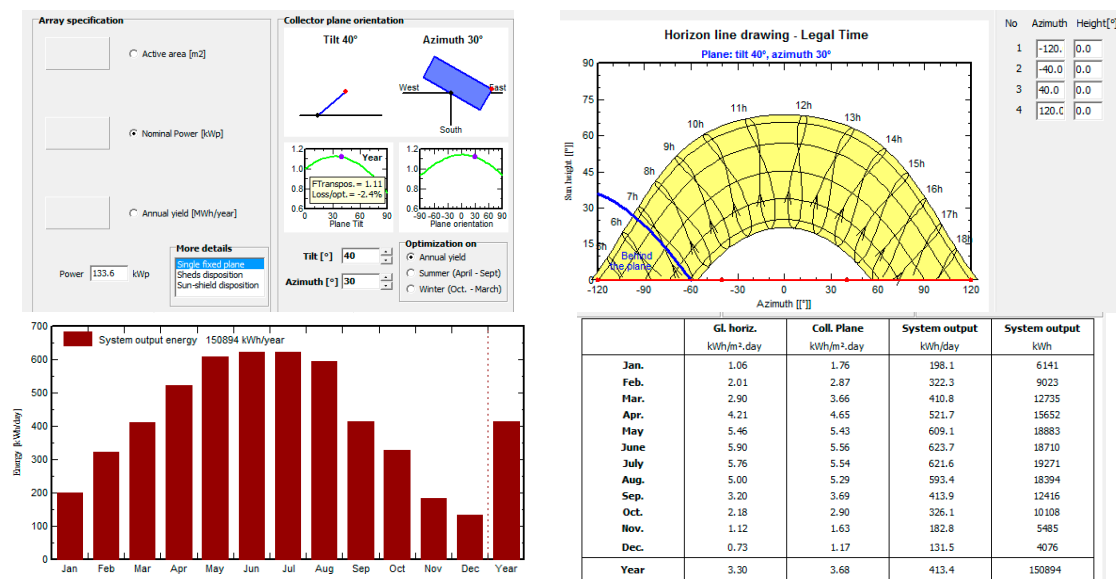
Array specification

Active area [m2]

Nominal Power [kWp]

Annual yield [MWh/year]

More details

Single fixed plane
Sheds disposition
Sun-shield disposition

Power 133.6 kWp

Collector plane orientation

Tilt 40°

Azimuth 30°

West East

South

1.2 1.0 0.8 0.6

Year

FTranspos. = 1.11
Loss/opt. = -2.4%

0 30 60 90
Plane Tilt

1.2 1.0 0.8 0.6

-90 -60 -30 0 30 60 90
Plane orientation

Tilt [°] 40

Azimuth [°] 30

Optimization on
Annual yield
Summer (April - Sept)
Winter (Oct. - March)

Horizon line drawing - Legal Time

Plane: tilt 40°, azimuth 30°

Sun height [[°]]

90 75 60 45 30 15 0

11h 12h 13h 10h 14h 9h 15h 8h 16h 7h 17h 6h 18h 5h

Behind the plane

-120 -90 -60 -30 0 30 60 90 120

Azimuth [[°]]

| No | Azimuth | Height[°] |
|---|---|---|
| 1 | -120. | 0.0 |
| 2 | -40.0 | 0.0 |
| 3 | 40.0 | 0.0 |
| 4 | 120.0 | 0.0 |

System output energy 150894 kWh/year

Energy [kWh/day]

700 600 500 400 300 200 100 0

Jan Feb Mar Apr May Jun Jul Aug Sep Oct Nov Dec Year

| | Gl. horiz. kWh/m².day | Coll. Plane kWh/m².day | System output kWh/day | System output kWh |
|---|---|---|---|---|
| Jan. | 1.06 | 1.76 | 198.1 | 6141 |
| Feb. | 2.01 | 2.87 | 322.3 | 9023 |
| Mar. | 2.90 | 3.66 | 410.8 | 12735 |
| Apr. | 4.21 | 4.65 | 521.7 | 15652 |
| May | 5.46 | 5.43 | 609.1 | 18883 |
| June | 5.90 | 5.56 | 623.7 | 18710 |
| July | 5.76 | 5.54 | 621.6 | 19271 |
| Aug. | 5.00 | 5.29 | 593.4 | 18394 |
| Sep. | 3.20 | 3.69 | 413.9 | 12416 |
| Oct. | 2.18 | 2.90 | 326.1 | 10108 |
| Nov. | 1.12 | 1.63 | 182.8 | 5485 |
| Dec. | 0.73 | 1.17 | 131.5 | 4076 |
| Year | 3.30 | 3.68 | 413.4 | 150894 |